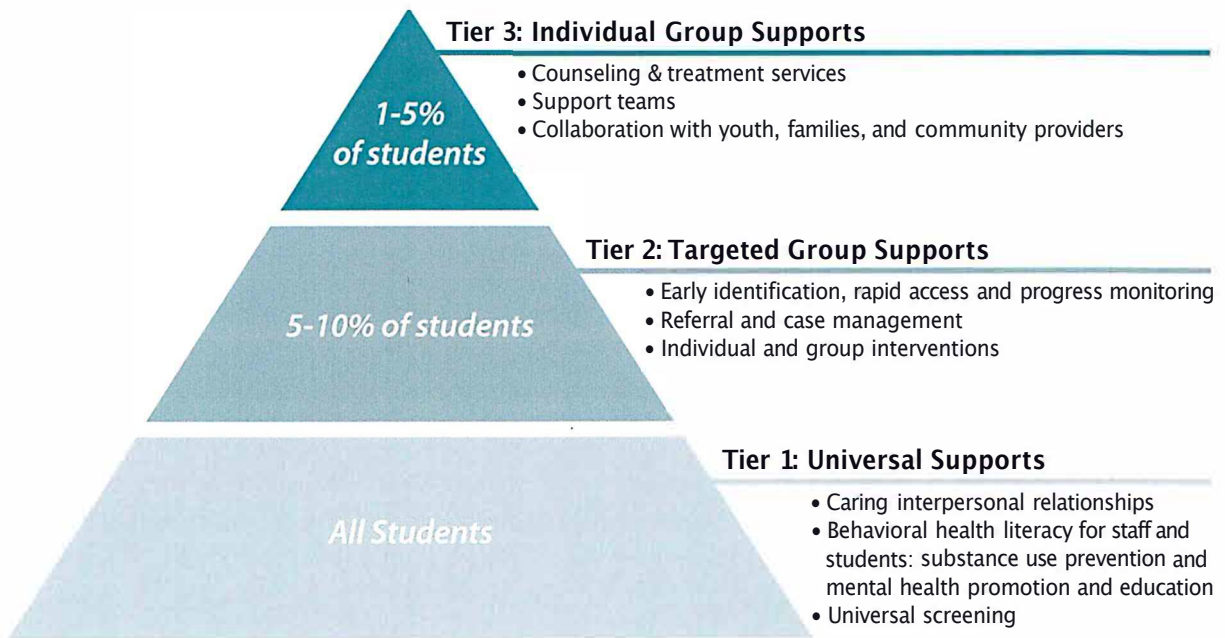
1-5% of students

Tier 3: Individual Group Supports

• Counseling & treatment services
• Support teams
• Collaboration with youth, families, and community providers

5-10% of students

Tier 2: Targeted Group Supports

• Early identification, rapid access and progress monitoring
• Referral and case management
• Individual and group interventions

All Students

Tier 1: Universal Supports

• Caring interpersonal relationships
• Behavioral health literacy for staff and students: substance use prevention and mental health promotion and education
• Universal screening